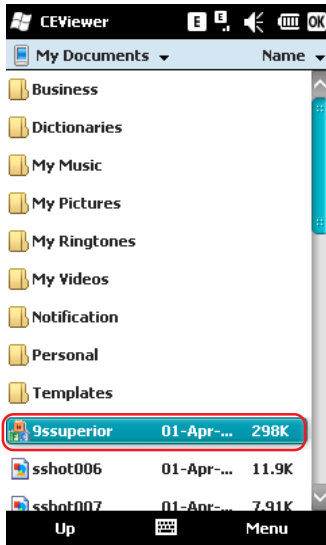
CEViewer

OK

My Documents

Name

Business

Dictionaries

My Music

My Pictures

My Ringtones

My Videos

Notification

Personal

Templates

9ssuperior 01-Apr-... 298K

sshot006 01-Apr-... 11.9K

sshot007 01-Apr-... 7.91K

Up

Menu